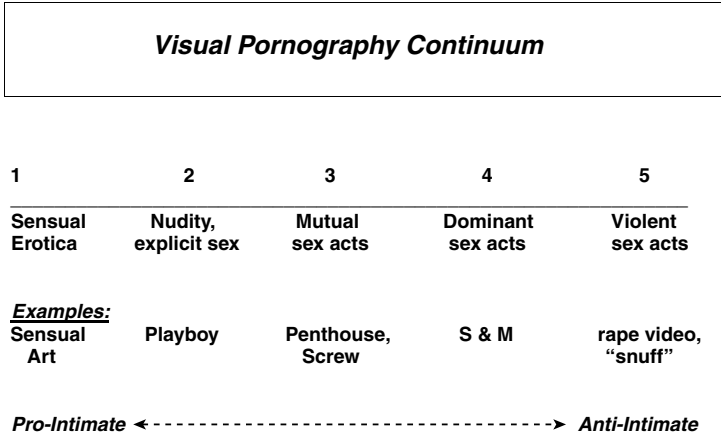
Visual Pornography Continuum

| 1 | 2 | 3 | 4 | 5 |
|---|---|---|---|---|
| Sensual Erotica | Nudity, explicit sex | Mutual sex acts | Dominant sex acts | Violent sex acts |
| Examples: Sensual Art | Playboy | Penthouse, Screw | S & M | rape video, "snuff" |

Pro-Intimate ← - - - - - - - - - - - - - - - - - - - - - - - - - - - - - - → Anti-Intimate